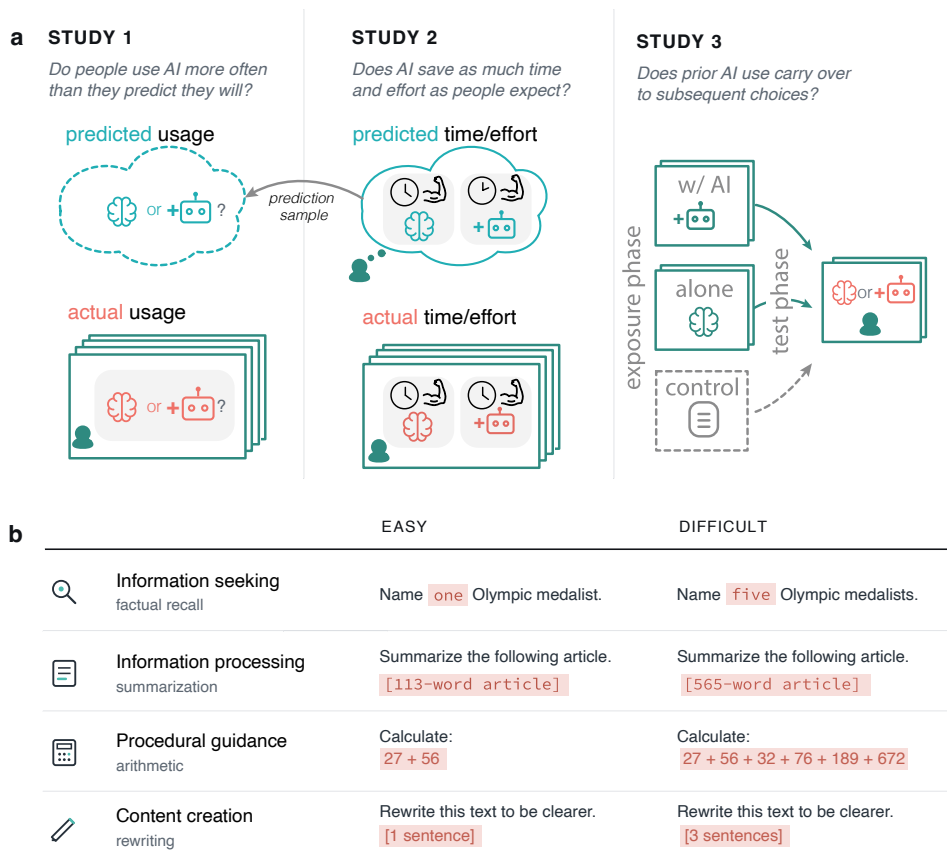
a

STUDY 1

Do people use AI more often than they predict they will?

predicted usage

or ?

prediction sample

actual usage

or ?

STUDY 2

Does AI save as much time and effort as people expect?

predicted time/effort

actual time/effort

STUDY 3

Does prior AI use carry over to subsequent choices?

exposure phase

w/ AI

alone

control

test phase

or

b

| | EASY | DIFFICULT |
|---|---|---|
| Information seeking<br>factual recall | Name one Olympic medalist. | Name five Olympic medalists. |
| Information processing<br>summarization | Summarize the following article.<br>[113-word article] | Summarize the following article.<br>[565-word article] |
| Procedural guidance<br>arithmetic | Calculate:<br>27 + 56 | Calculate:<br>27 + 56 + 32 + 76 + 189 + 672 |
| Content creation<br>rewriting | Rewrite this text to be clearer.<br>[1 sentence] | Rewrite this text to be clearer.<br>[3 sentences] |